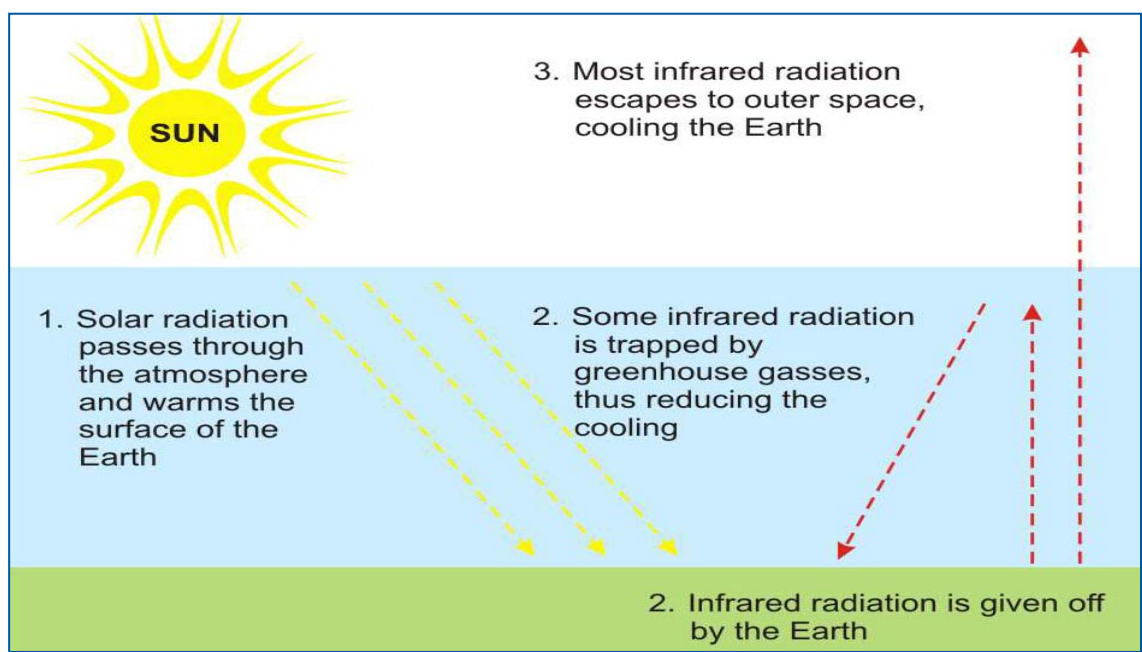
SUN

3. Most infrared radiation escapes to outer space, cooling the Earth

1. Solar radiation passes through the atmosphere and warms the surface of the Earth

2. Some infrared radiation is trapped by greenhouse gasses, thus reducing the cooling

2. Infrared radiation is given off by the Earth